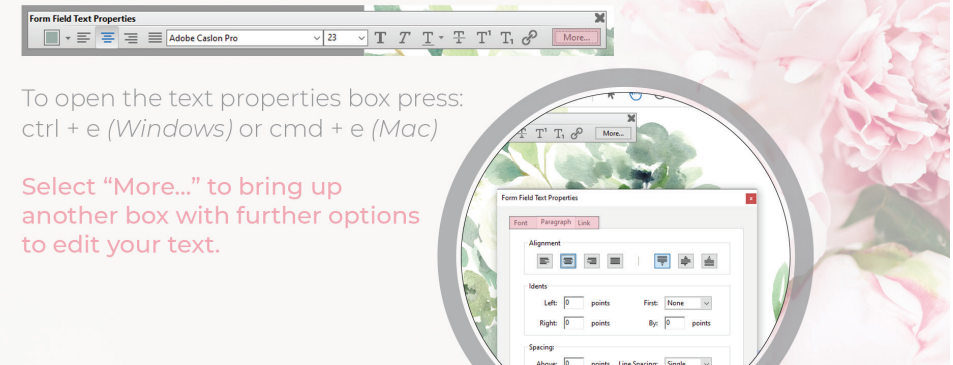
Form Field Text Properties

Adobe Caslon Pro

23

More...

To open the text properties box press: ctrl + e (Windows) or cmd + e (Mac)

Select "More..." to bring up another box with further options to edit your text.

More...

Form Field Text Properties

Font | Paragraph | Link

Alignment

Idents

Left: 0 points

First: None

Right: 0 points

By: 0 points

Spacing:

Above: 0 points Line Spacing: Single